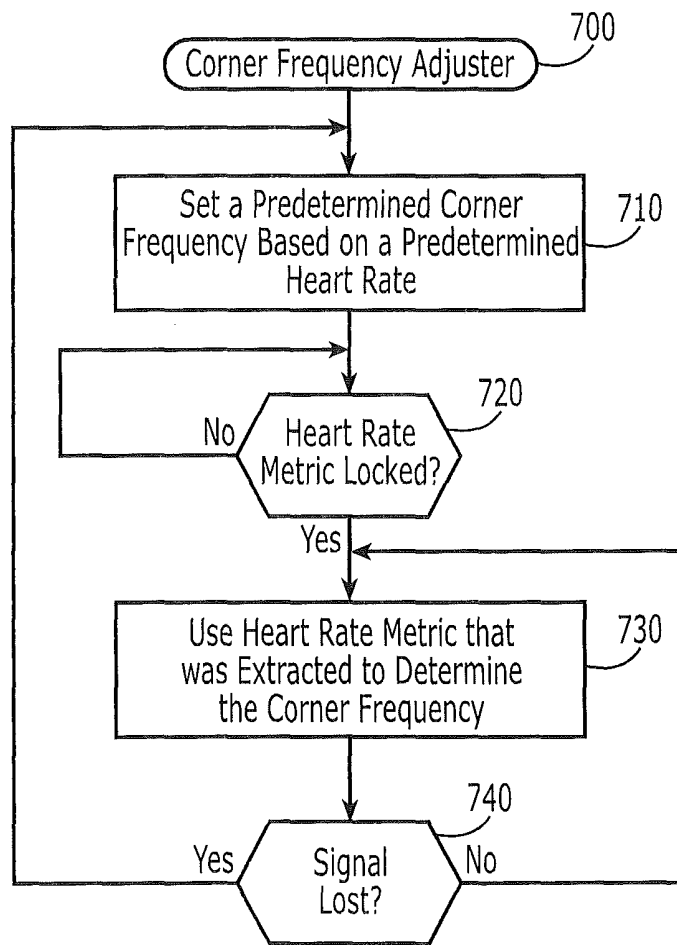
700
Corner Frequency Adjuster

Set a Predetermined Corner Frequency Based on a Predetermined Heart Rate
710

720
No
Heart Rate Metric Locked?
Yes

Use Heart Rate Metric that was Extracted to Determine the Corner Frequency
730

740
Yes
Signal Lost?
No